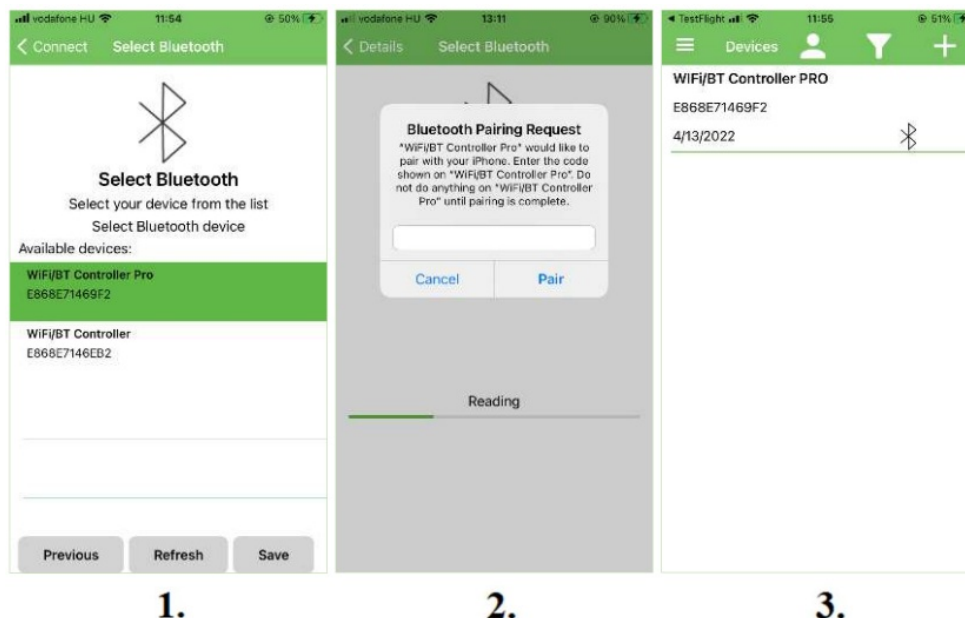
vodafone HU 11:54 50%
< Connect Select Bluetooth

Select Bluetooth
Select your device from the list
Select Bluetooth device
Available devices:

WiFi/BT Controller Pro
E868E71469F2

WiFi/BT Controller
E868E7146EB2

Previous Refresh Save

1.

vodafone HU 13:11 90%
< Details Select Bluetooth

Bluetooth Pairing Request
"WiFi/BT Controller Pro" would like to pair with your iPhone. Enter the code shown on "WiFi/BT Controller Pro". Do not do anything on "WiFi/BT Controller Pro" until pairing is complete.

Cancel Pair

Reading

2.

◂ TestFlight 11:55 51%
Devices

WiFi/BT Controller PRO
E868E71469F2
4/13/2022

3.